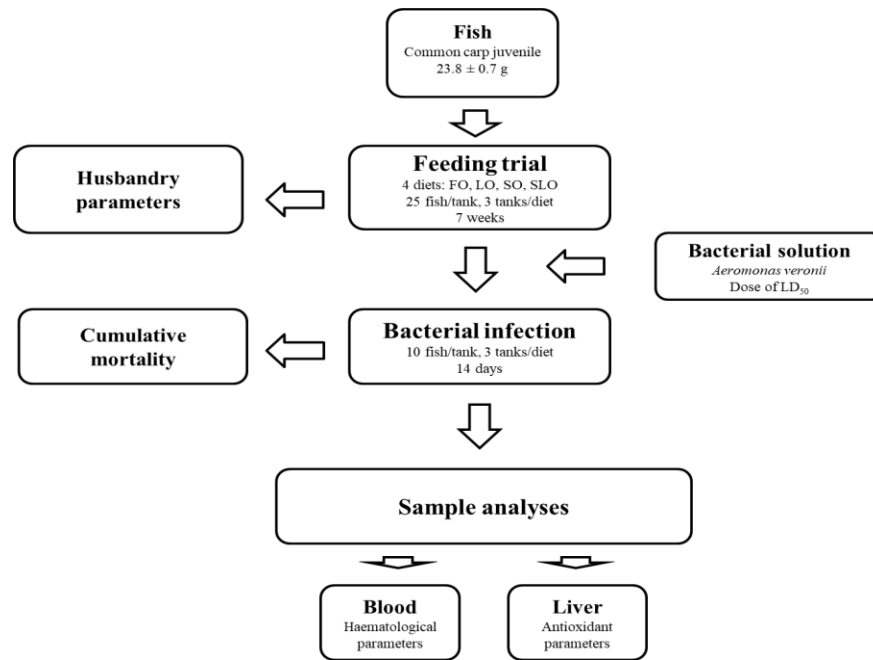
Fish
Common carp juvenile
$23.8 \pm 0.7$ g

Husbandry parameters

Feeding trial
4 diets: FO, LO, SO, SLO
25 fish/tank, 3 tanks/diet
7 weeks

Bacterial solution
*Aeromonas veronii*
Dose of $LD_{50}$

Cumulative mortality

Bacterial infection
10 fish/tank, 3 tanks/diet
14 days

Sample analyses

Blood
Haematological parameters

Liver
Antioxidant parameters